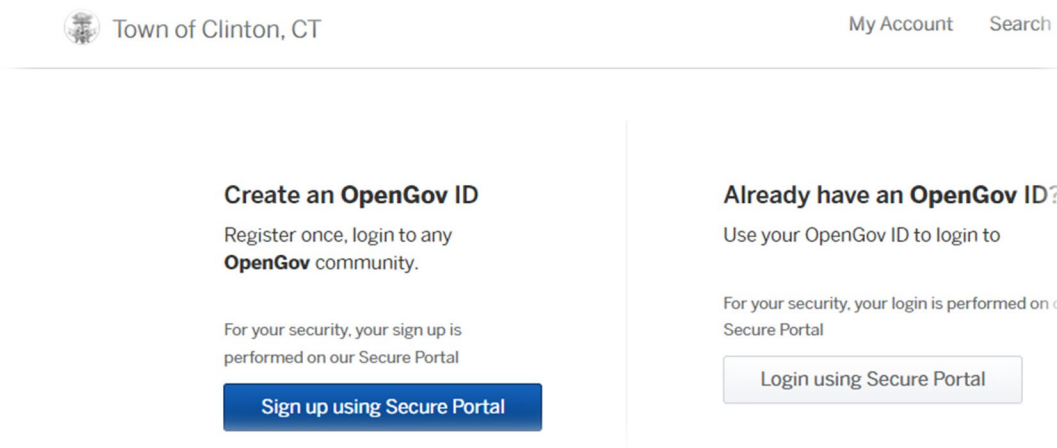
Town of Clinton, CT

My Account Search

Create an OpenGov ID

Register once, login to any OpenGov community.

For your security, your sign up is performed on our Secure Portal

Sign up using Secure Portal

Already have an OpenGov ID?

Use your OpenGov ID to login to

For your security, your login is performed on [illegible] Secure Portal

Login using Secure Portal